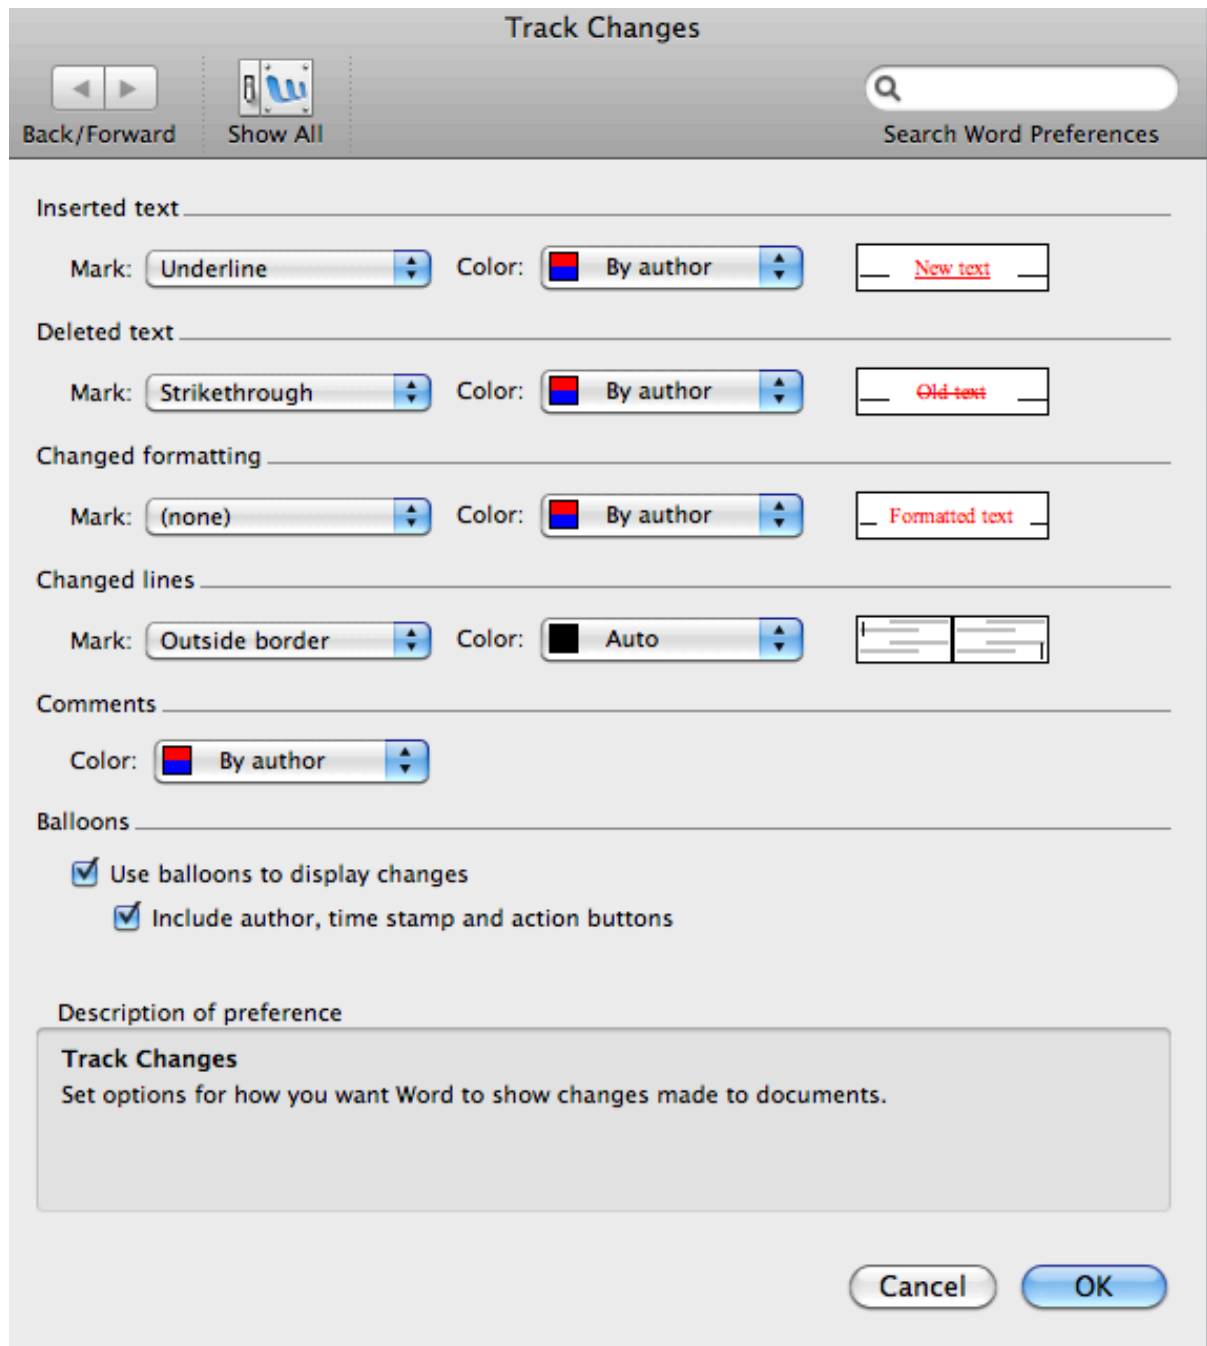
Track Changes

Back/Forward

Show All

Search Word Preferences

Inserted text

Mark: Underline

Color: By author

New text

Deleted text

Mark: Strikethrough

Color: By author

Old text

Changed formatting

Mark: (none)

Color: By author

Formatted text

Changed lines

Mark: Outside border

Color: Auto

Comments

Color: By author

Balloons

Use balloons to display changes

Include author, time stamp and action buttons

Description of preference

Track Changes
Set options for how you want Word to show changes made to documents.

Cancel

OK